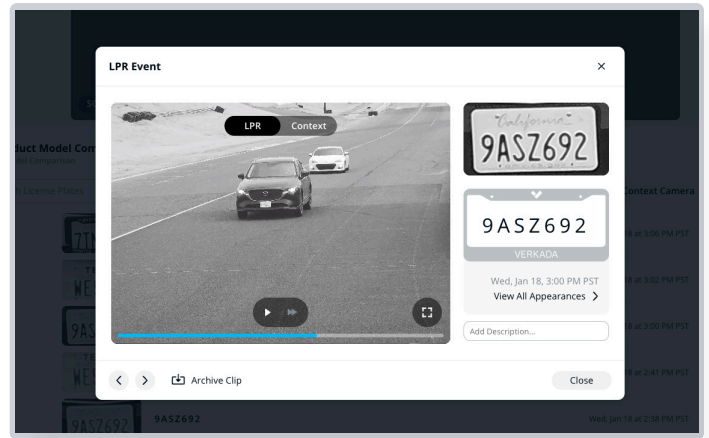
LPR Event

×

LPR Context

California
9ASZ692

9ASZ692

VERKADA

Wed, Jan 18, 3:00 PM PST

View All Appearances >

Add Description...

< >

Archive Clip

Close

duct Model Com

Context Camera

9ASZ692

Wed, Jan 18 at 2:38 PM PST